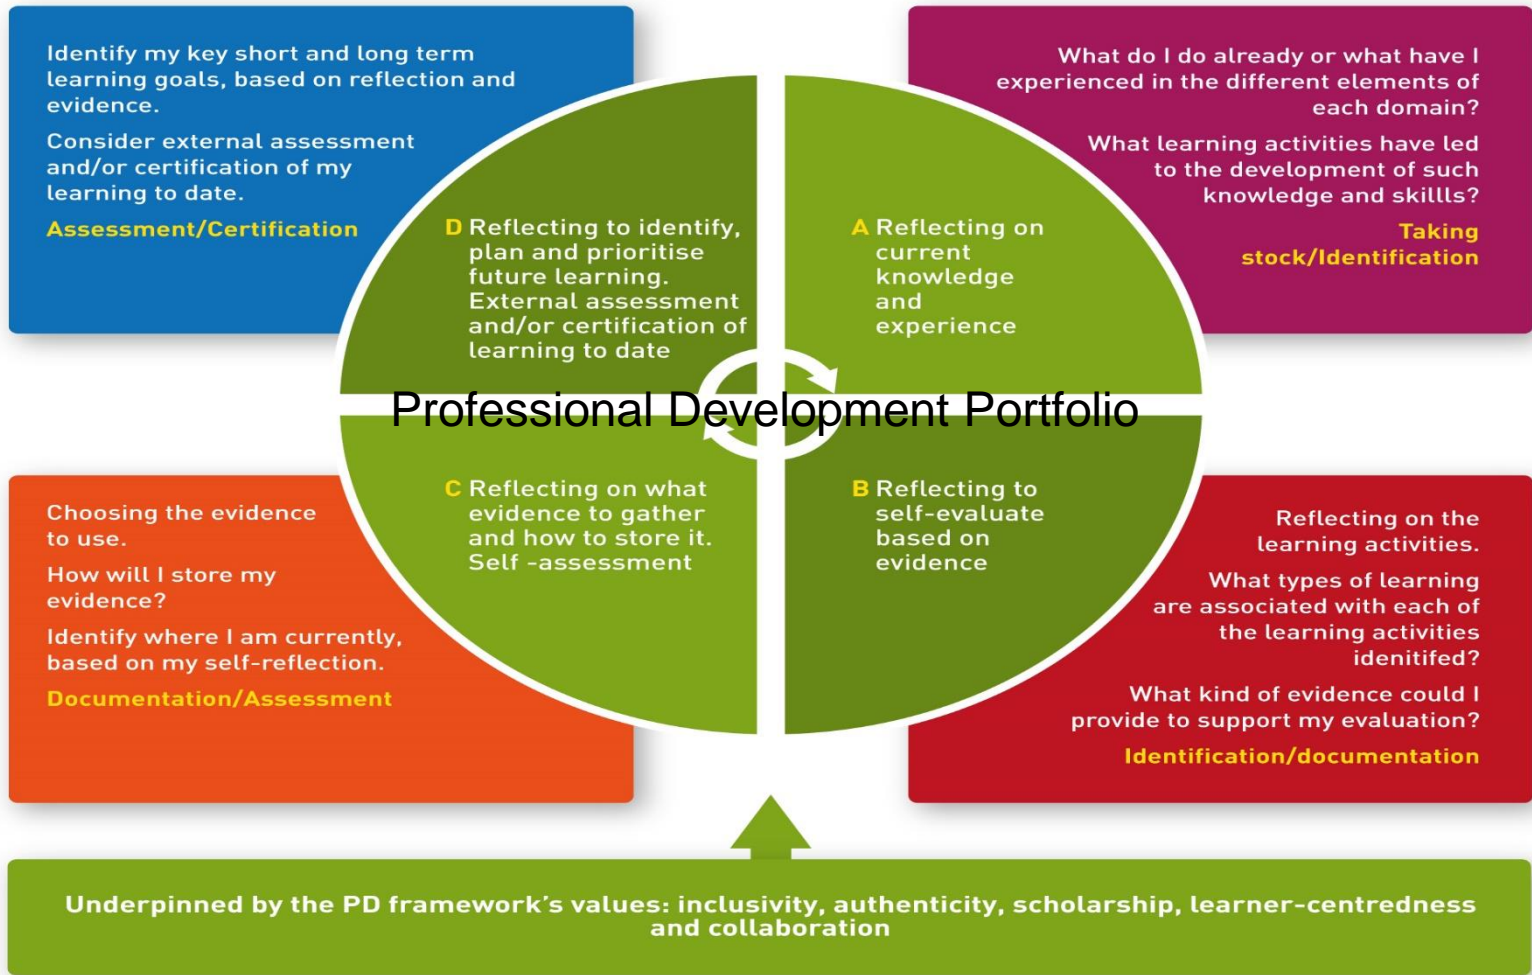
Identify my key short and long term learning goals, based on reflection and evidence.

Consider external assessment and/or certification of my learning to date.

Assessment/Certification

What do I do already or what have I experienced in the different elements of each domain?

What learning activities have led to the development of such knowledge and skillls?

Taking stock/Identification

D Reflecting to identify, plan and prioritise future learning. External assessment and/or certification of learning to date

A Reflecting on current knowledge and experience

Professional Development Portfolio

C Reflecting on what evidence to gather and how to store it. Self -assessment

B Reflecting to self-evaluate based on evidence

Choosing the evidence to use.

How will I store my evidence?

Identify where I am currently, based on my self-reflection.

Documentation/Assessment

Reflecting on the learning activities.

What types of learning are associated with each of the learning activities idenitifed?

What kind of evidence could I provide to support my evaluation?

Identification/documentation

Underpinned by the PD framework's values: inclusivity, authenticity, scholarship, learner-centredness and collaboration